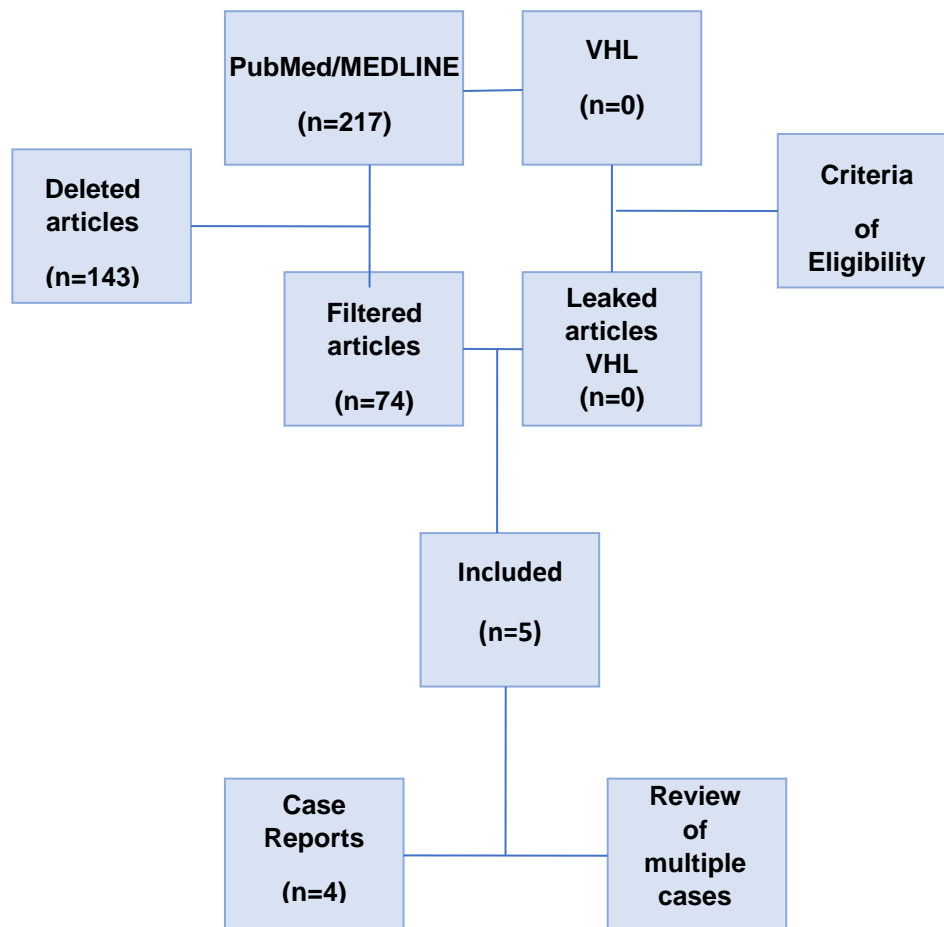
PubMed/MEDLINE

(n=217)

VHL

(n=0)

Deleted articles

(n=143)

Criteria

of Eligibility

Filtered articles

(n=74)

Leaked articles VHL

(n=0)

Included

(n=5)

Case Reports

(n=4)

Review of multiple cases